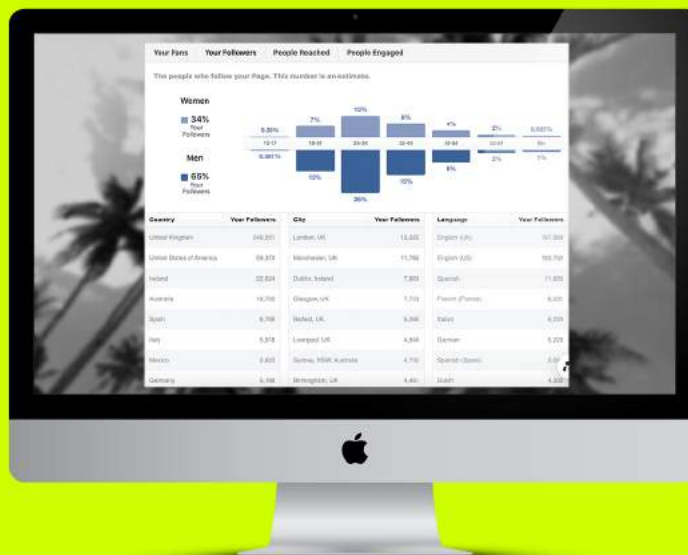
Your Fans Your Followers People Reached People Engaged

The people who follow your Page. This number is an estimate.

Women

34%
Your Followers

Men

65%
Your Followers

| | 13-17 | 18-24 | 25-34 | 35-44 | 45-54 | 55-64 | 65+ |
|---|---|---|---|---|---|---|---|
| Women | 0.05% | 7% | 10% | 8% | 4% | 2% | 0.037% |
| Men | 0.061% | 12% | 26% | 15% | 8% | 2% | 1% |

| Country | Your Followers |
|---|---|
| United Kingdom | 249,551 |
| United States of America | 59,373 |
| Ireland | 22,624 |
| Australia | 10,755 |
| Spain | 8,768 |
| Italy | 5,818 |
| Mexico | 5,403 |
| Germany | 5,156 |

| City | Your Followers |
|---|---|
| London, UK | 13,333 |
| Manchester, UK | 11,766 |
| Dublin, Ireland | 7,803 |
| Glasgow, UK | 7,733 |
| Belfast, UK | 6,896 |
| Liverpool, UK | 4,846 |
| Sydney, NSW, Australia | 4,710 |
| Birmingham, UK | 4,461 |

| Language | Your Followers |
|---|---|
| English (UK) | 187,356 |
| English (US) | 153,793 |
| Spanish | 11,555 |
| French (France) | 6,435 |
| Italian | 6,225 |
| German | 5,225 |
| Spanish (Spain) | 5,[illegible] |
| Dutch | 4,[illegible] |